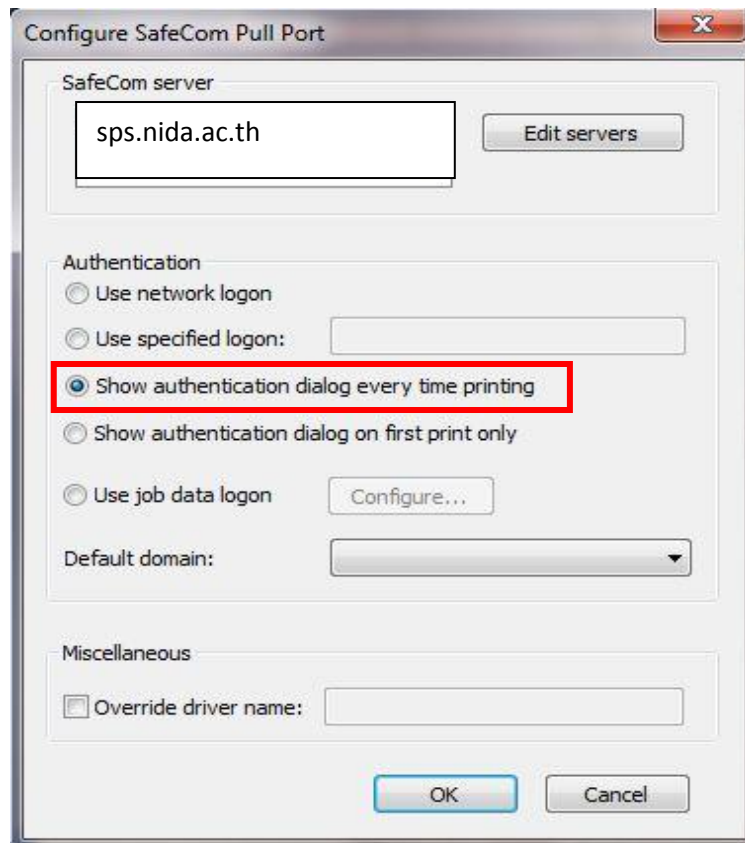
Configure SafeCom Pull Port

SafeCom server

sps.nida.ac.th

Edit servers

Authentication

Use network logon

Use specified logon:

Show authentication dialog every time printing

Show authentication dialog on first print only

Use job data logon

Configure...

Default domain:

Miscellaneous

Override driver name:

OK

Cancel